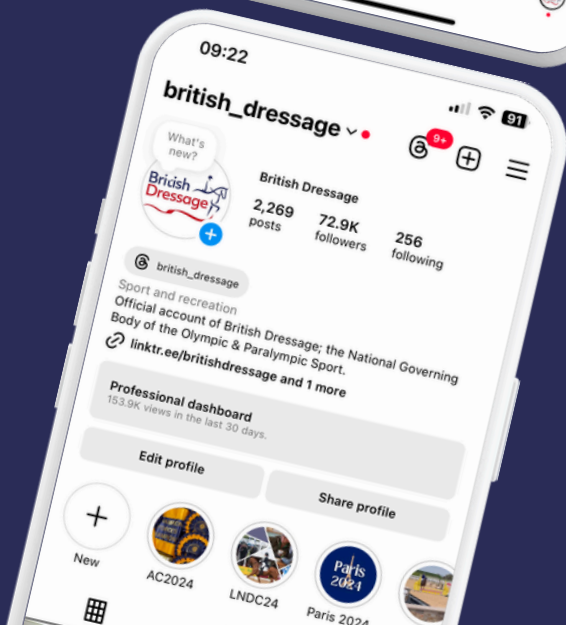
09:22

91

british_dressage

9+

What's new?

British Dressage

British Dressage

2,269 posts

72.9K followers

256 following

british_dressage

Sport and recreation

Official account of British Dressage; the National Governing Body of the Olympic & Paralympic Sport.

linktr.ee/britishdressage and 1 more

Professional dashboard

153.9K views in the last 30 days.

Edit profile

Share profile

New

AC2024

LNDC24

Paris 2024

Paris 2024